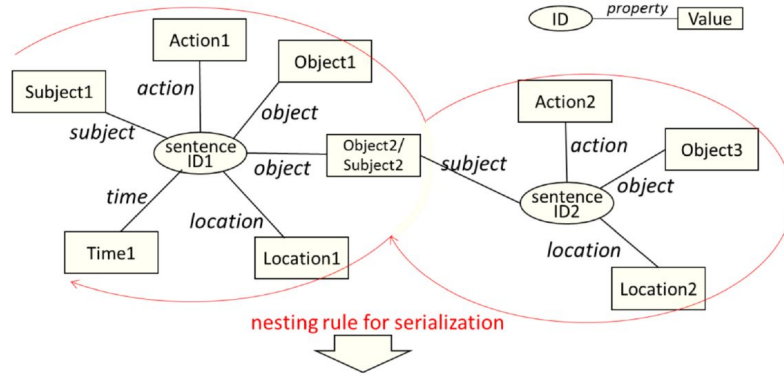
ID property Value

Action1

Object1

Subject1

action

subject

object

sentence ID1

object

Object2/ Subject2

time

location

Time1

Location1

Action2

action

Object3

subject

object

sentence ID2

location

Location2

nesting rule for serialization